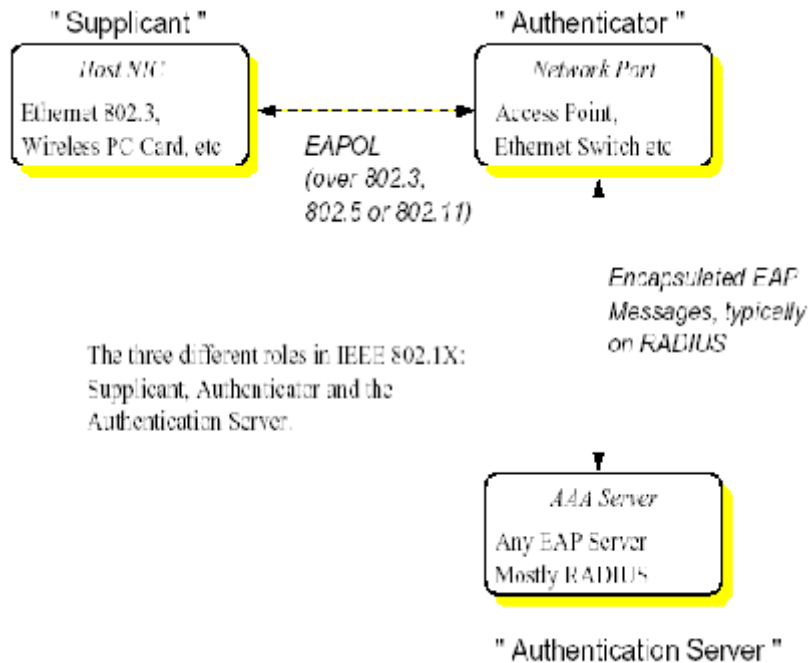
" Supplicant "

Host NIC

Ethernet 802.3, Wireless PC Card, etc

" Authenticator "

Network Port

Access Point, Ethernet Switch etc

EAPOL (over 802.3, 802.5 or 802.11)

Encapsuleted EAP Messages, typically on RADIUS

The three different roles in IEEE 802.1X: Supplicant, Authenticator and the Authentication Server.

AAA Server

Any EAP Server Mostly RADIUS

" Authentication Server "